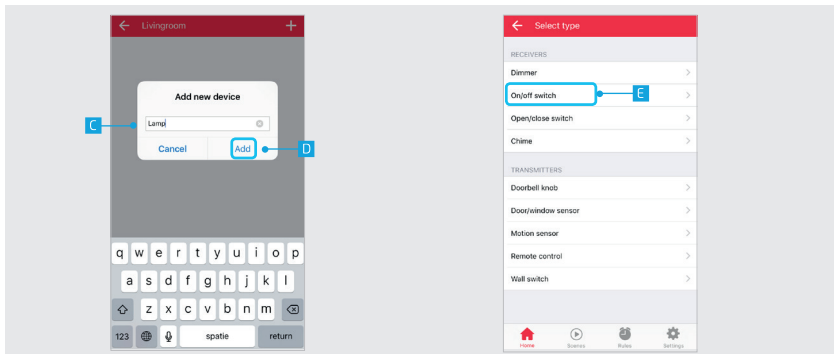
Livingroom

Add new device

Lamp

Cancel

Add

C

D

q w e r t y u i o p

a s d f g h j k l

z x c v b n m

123

spatie

return

Select type

RECEIVERS

Dimmer

On/off switch

E

Open/close switch

Chime

TRANSMITTERS

Doorbell knob

Door/window sensor

Motion sensor

Remote control

Wall switch

Home

Scenes

Rules

Settings